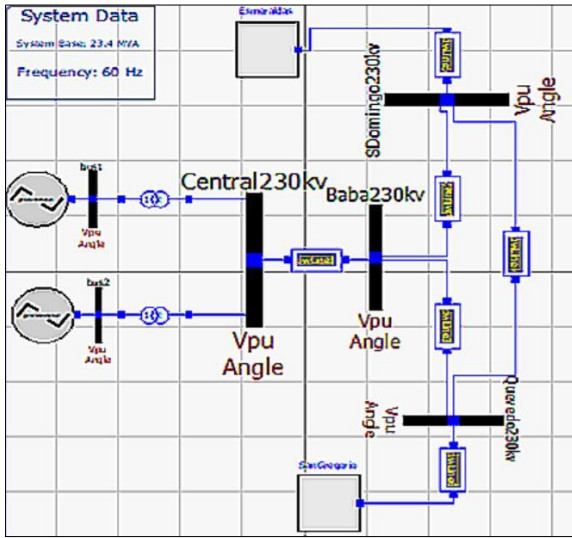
System Data

System Base: 23.4 MVA

Frequency: 60 Hz

Esmeraldas

SDomingo230kv

Vpu
Angle

bus1

Vpu
Angle

Central230kv

Baba230kv

bus2

Vpu
Angle

Vpu
Angle

Vpu
Angle

Vpu
Angle

Quevedo230kv

SanGregorio